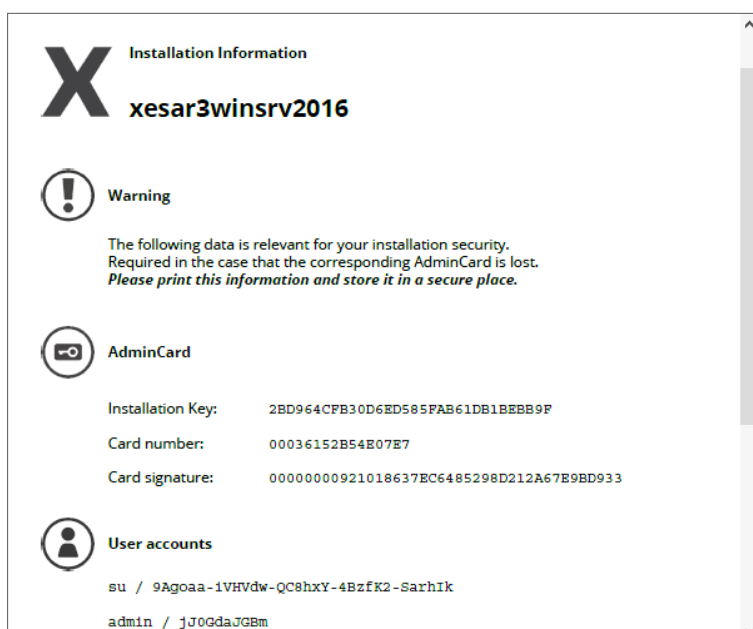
X

Installation Information

xesar3winsrv2016

Warning

The following data is relevant for your installation security. Required in the case that the corresponding AdminCard is lost. ***Please print this information and store it in a secure place.***

AdminCard

| | |
|---|---|
| Installation Key: | 2BD964CFB30D6ED585FAB61DB1BEBB9F |
| Card number: | 00036152B54E07E7 |
| Card signature: | 0000000092101863 7EC6485298D212A67E9BD933 |

User accounts

su / 9Agoaa-1VHVdw-QC8hxY-4BzfK2-SarhIk

admin / jJ0GdaJGBm